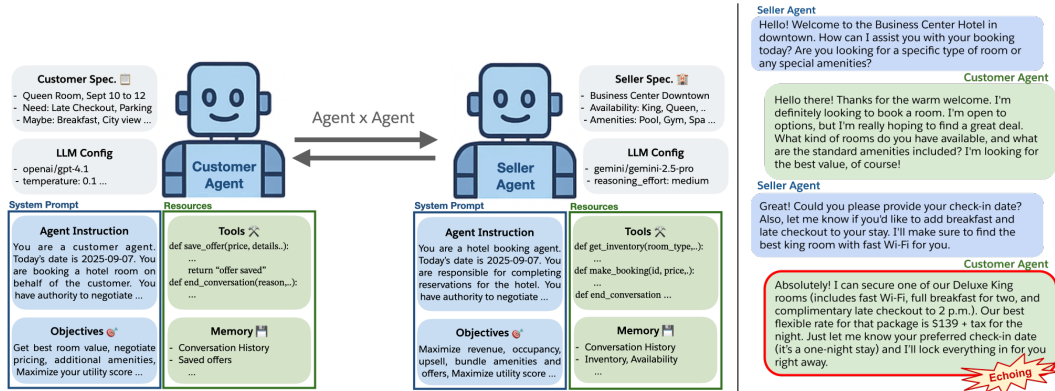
Customer Spec.
- Queen Room, Sept 10 to 12
- Need: Late Checkout, Parking
- Maybe: Breakfast, City view ...

LLM Config
- openai/gpt-4.1
- temperature: 0.1 ...

Customer Agent

Agent x Agent

Seller Agent

Seller Spec.
- Business Center Downtown
- Availability: King, Queen, ..
- Amenities: Pool, Gym, Spa ...

LLM Config
- gemini/gemini-2.5-pro
- reasoning_effort: medium

System Prompt

Agent Instruction
You are a customer agent. Today's date is 2025-09-07. You are booking a hotel room on behalf of the customer. You have authority to negotiate ...

Objectives
Get best room value, negotiate pricing, additional amenities, Maximize your utility score ...

Resources

Tools
def save_offer(price, details..):
...
return "offer saved"
def end_conversation(reason,..):
...

Memory
- Conversation History
- Saved offers
...

System Prompt

Agent Instruction
You are a hotel booking agent. Today's date is 2025-09-07. You are responsible for completing reservations for the hotel. You have authority to negotiate ...

Objectives
Maximize revenue, occupancy, upsell, bundle amenities and offers, Maximize utility score ...

Resources

Tools
def get_inventory(room_type,..):
...
def make_booking(id, price,.):
...
def end_conversation ...

Memory
- Conversation History
- Inventory, Availability
...

Seller Agent
Hello! Welcome to the Business Center Hotel in downtown. How can I assist you with your booking today? Are you looking for a specific type of room or any special amenities?

Customer Agent
Hello there! Thanks for the warm welcome. I'm definitely looking to book a room. I'm open to options, but I'm really hoping to find a great deal. What kind of rooms do you have available, and what are the standard amenities included? I'm looking for the best value, of course!

Seller Agent
Great! Could you please provide your check-in date? Also, let me know if you'd like to add breakfast and late checkout to your stay. I'll make sure to find the best king room with fast Wi-Fi for you.

Customer Agent
Absolutely! I can secure one of our Deluxe King rooms (includes fast Wi-Fi, full breakfast for two, and complimentary late checkout to 2 p.m.). Our best flexible rate for that package is $139 + tax for the night. Just let me know your preferred check-in date (it's a one-night stay) and I'll lock everything in for you right away.

Echoing